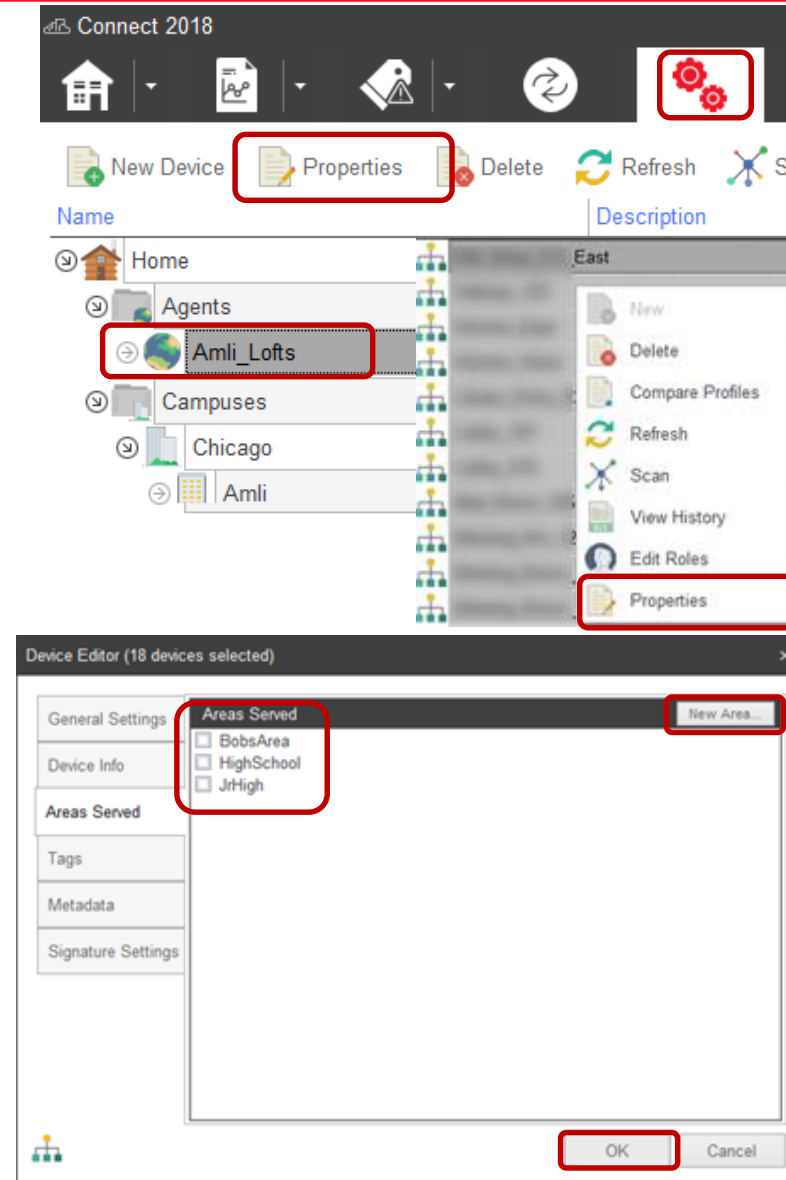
Connect 2018

New Device Properties Delete Refresh S

Name Description

Home

Agents

Amli_Lofts

Campuses

Chicago

Amli

East

New

Delete

Compare Profiles

Refresh

Scan

View History

Edit Roles

Properties

Device Editor (18 devices selected)

General Settings

Device Info

Areas Served

Tags

Metadata

Signature Settings

Areas Served

New Area...

BobsArea

HighSchool

JrHigh

OK

Cancel